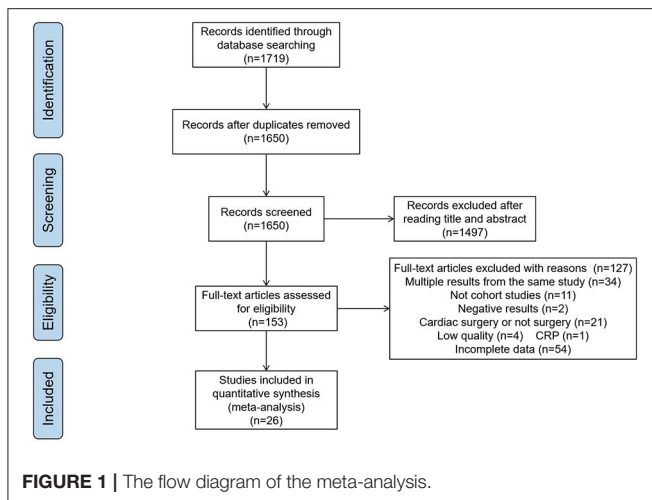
Identification

Records identified through database searching (n=1719)

Records after duplicates removed (n=1650)

Screening

Records screened (n=1650)

Records excluded after reading title and abstract (1497)

Eligibility

Full-text articles assessed for eligibility (n=153)

Full-text articles excluded with reasons (n=127)
Multiple results from the same study (n=34)
Not cohort studies (n=11)
Negative results (n=2)
Cardiac surgery or not surgery (n=21)
Low quality (n=4) CRP (n=1)
Incomplete data (n=54)

Included

Studies included in quantitative synthesis (meta-analysis) (n=26)

**FIGURE 1 |** The flow diagram of the meta-analysis.